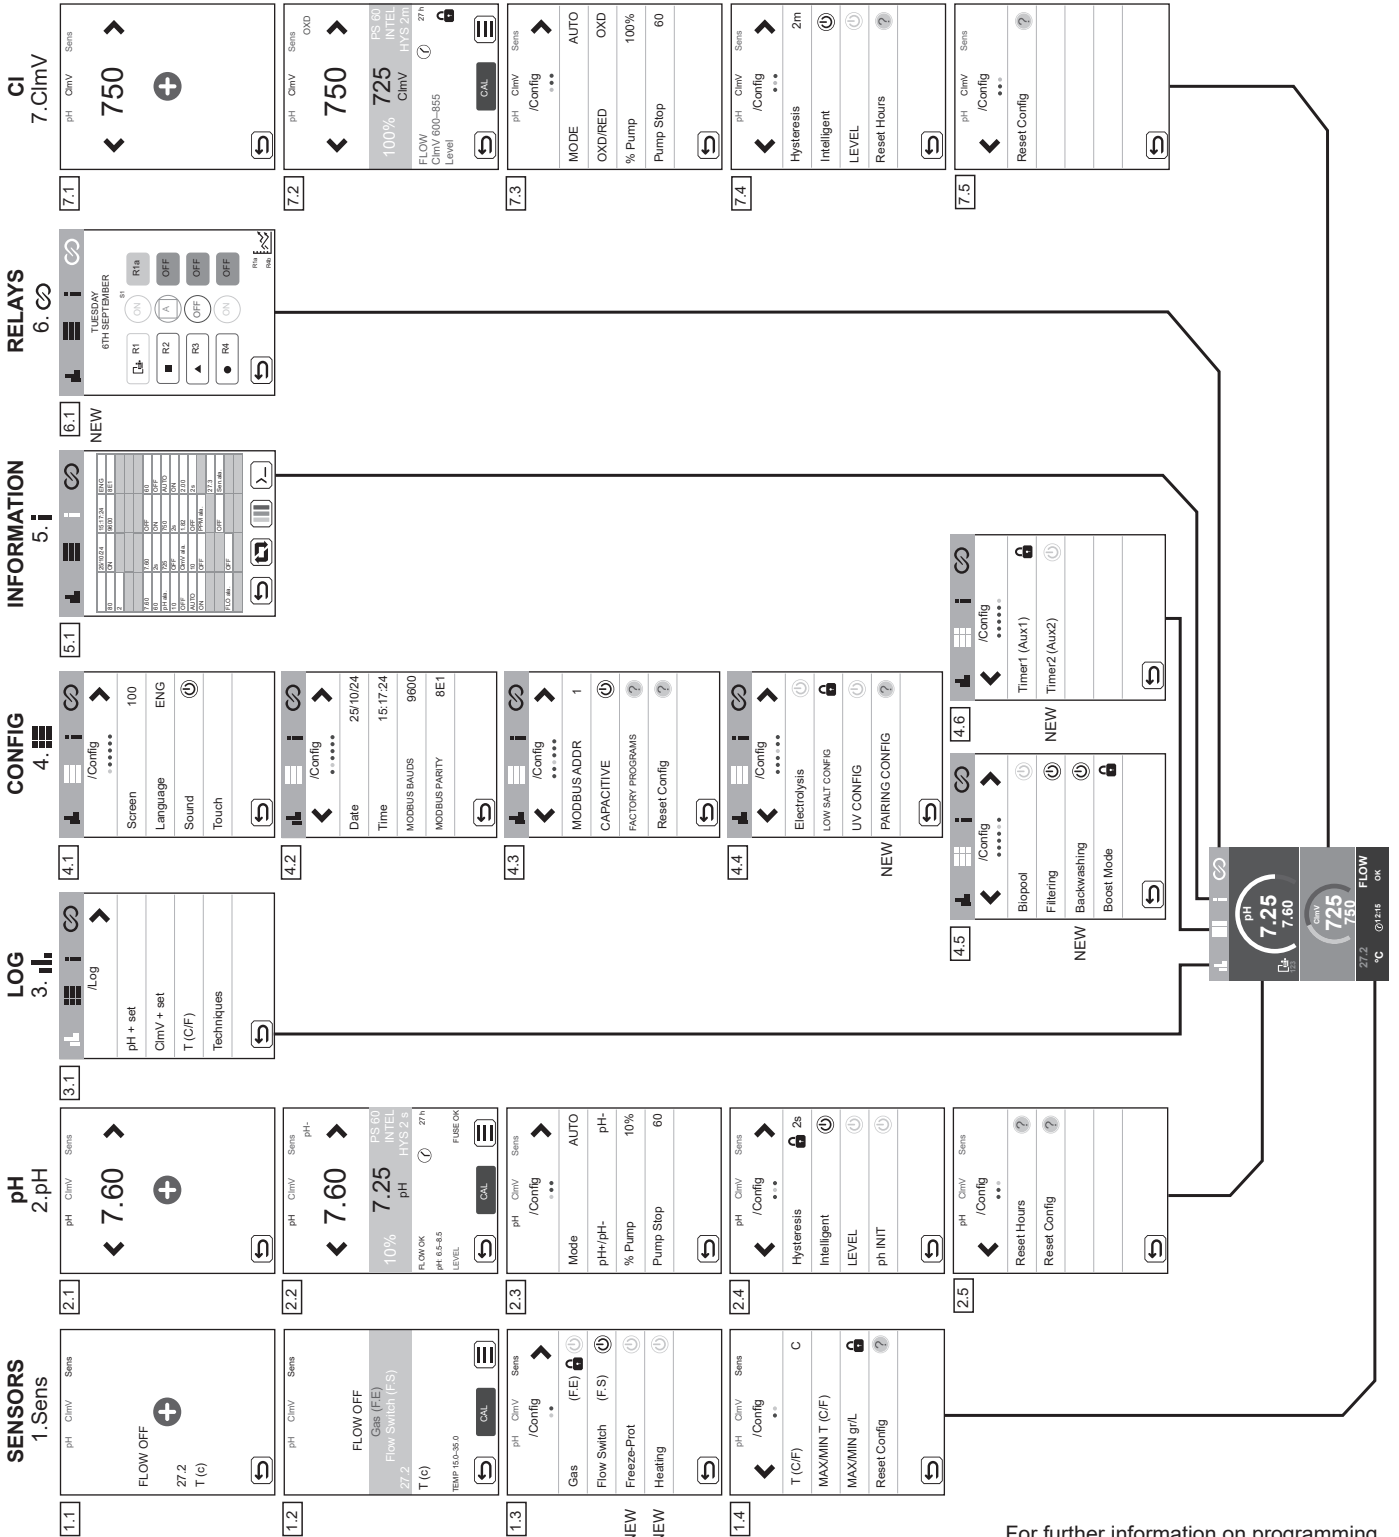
SENSORS
1.Sens

1.1
pH ClmV Sens
FLOW OFF
27.2
T (c)

1.2
pH ClmV Sens
FLOW OFF
Gas (F.E)
Flow Switch (F.S)
27.2
T (c)
TEMP 15.0–35.0
CAL

1.3
pH ClmV Sens
/Config
Gas (F.E)
Flow Switch (F.S)
Freeze-Prot
Heating
NEW
NEW

1.4
pH ClmV Sens
/Config
T (C/F) C
MAX/MIN T (C/F)
MAX/MIN gr/L
Reset Config

pH
2.pH

2.1
pH ClmV Sens
7.60

2.2
pH ClmV Sens
7.60
pH-
10%
7.25
pH
PS 60
INTEL
HYS 2 s
27 h
FLOW OK
pH: 6.5–8.5
LEVEL
FUSE OK
CAL

2.3
pH ClmV Sens
/Config
Mode AUTO
pH+/pH- pH-
% Pump 10%
Pump Stop 60

2.4
pH ClmV Sens
/Config
Hysteresis 2s
Intelligent
LEVEL
ph INIT

2.5
pH ClmV Sens
/Config
Reset Hours
Reset Config

LOG
3.

3.1
/Log
pH + set
ClmV + set
T (C/F)
Techniques

CONFIG
4.

4.1
/Config
Screen 100
Language ENG
Sound
Touch

4.2
/Config
Date 25/10/24
Time 15:17:24
MODBUS BAUDS 9600
MODBUS PARITY 8E1

4.3
/Config
MODBUS ADDR 1
CAPACITIVE
FACTORY PROGRAMS
Reset Config

4.4
/Config
Electrolysis
LOW SALT CONFIG
UV CONFIG
PAIRING CONFIG
NEW

4.5
/Config
Biopool
Filtering
Backwashing
Boost Mode
NEW

4.6
/Config
Timer1 (Aux1)
Timer2 (Aux2)
NEW

INFORMATION
5.

5.1

RELAYS
6.

6.1
NEW
TUESDAY
6TH SEPTEMBER
R1 ON R1a
R2 A OFF
R3 OFF OFF
R4 ON OFF

Cl
7.ClmV

7.1
pH ClmV Sens
750

7.2
pH ClmV Sens
750
OXD
100%
725
ClmV
PS 60
INTEL
HYS 2m
27 h
FLOW
ClmV 600–855
Level
CAL

7.3
pH ClmV Sens
/Config
MODE AUTO
OXD/RED OXD
% Pump 100%
Pump Stop 60

7.4
pH ClmV Sens
/Config
Hysteresis 2m
Intelligent
LEVEL
Reset Hours

7.5
pH ClmV Sens
/Config
Reset Config

pH
7.25
7.60
ClmV
725
750
27.2
°C
12:15
FLOW
OK

For further information on programming